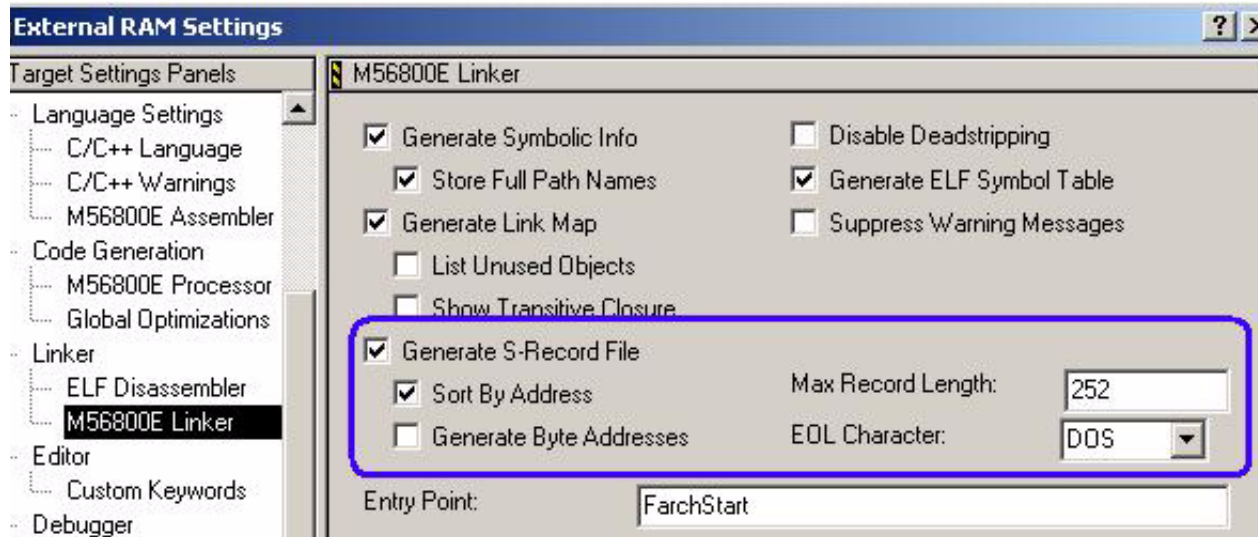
External RAM Settings

?

Target Settings Panels

Language Settings
C/C++ Language
C/C++ Warnings
M56800E Assembler
Code Generation
M56800E Processor
Global Optimizations
Linker
ELF Disassembler
M56800E Linker
Editor
Custom Keywords
Debugger

M56800E Linker

Generate Symbolic Info
Store Full Path Names
Generate Link Map
List Unused Objects
Show Transitive Closure

Disable Deadstripping
Generate ELF Symbol Table
Suppress Warning Messages

Generate S-Record File
Sort By Address
Generate Byte Addresses

Max Record Length: 252
EOL Character: DOS

Entry Point: FarchStart